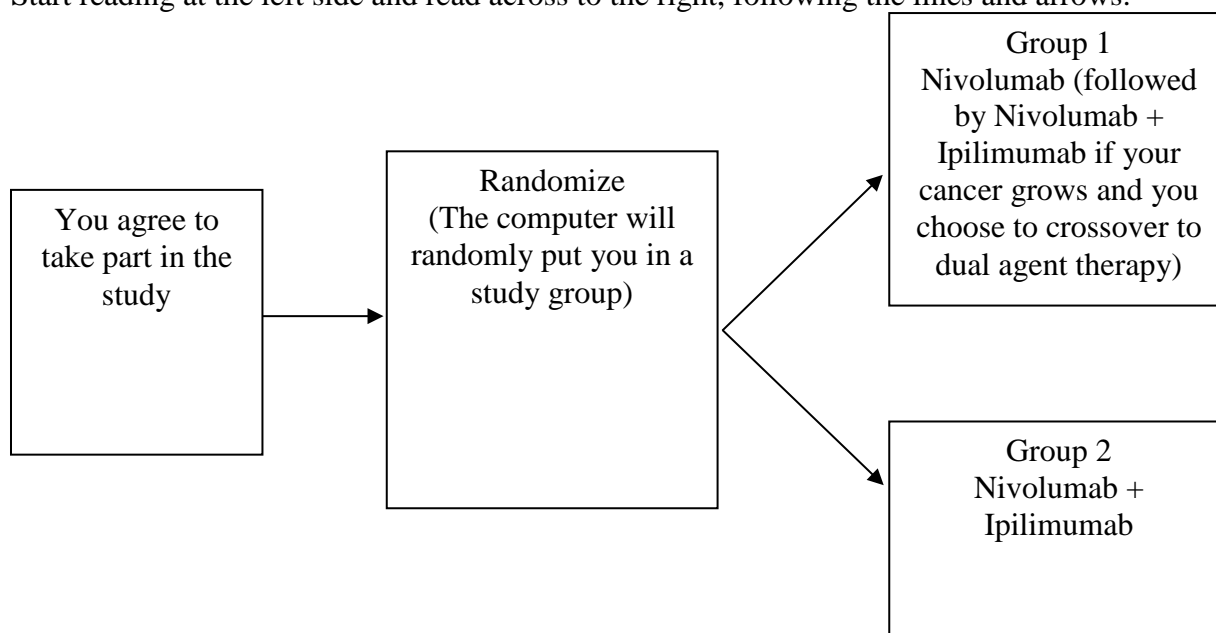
Start reading at the left side and read across to the right, following the lines and arrows.

You agree to take part in the study

Randomize (The computer will randomly put you in a study group)

Group 1
Nivolumab (followed by Nivolumab + Ipilimumab if your cancer grows and you choose to crossover to dual agent therapy)

Group 2
Nivolumab + Ipilimumab